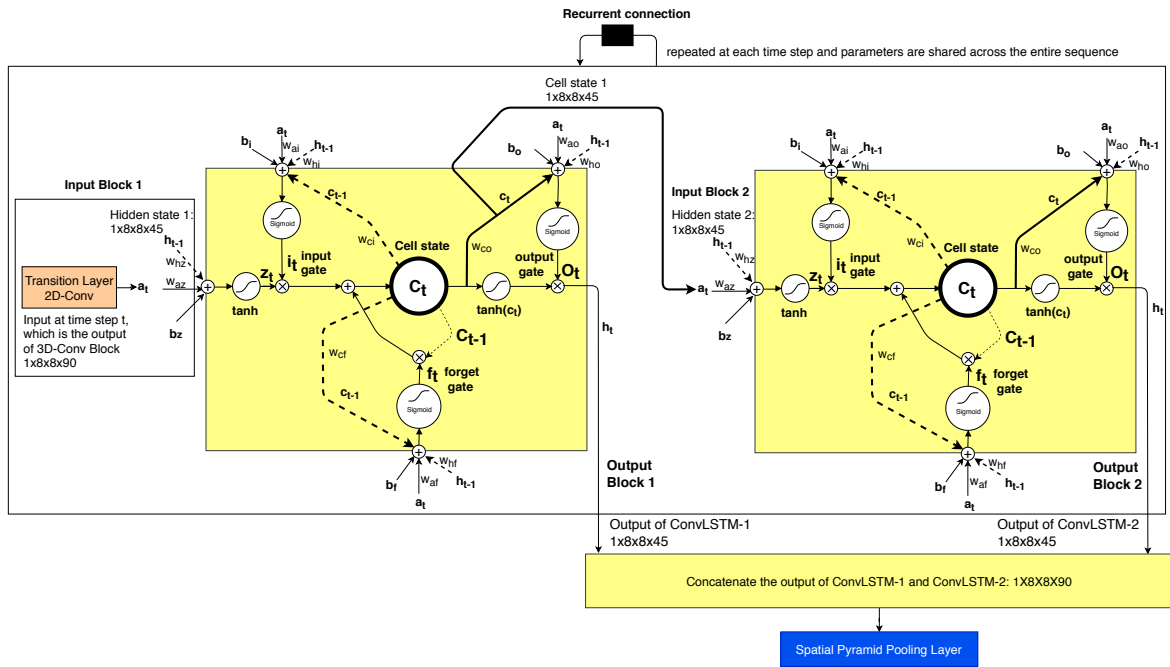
Recurrent connection

repeated at each time step and parameters are shared across the entire sequence

Cell state 1
1x8x8x45

Input Block 1

Hidden state 1:
1x8x8x45

$h_{t-1}$
$w_{hz}$
$w_{az}$
Transition Layer
2D-Conv
$a_t$

Input at time step t, which is the output of 3D-Conv Block
1x8x8x90

bz
tanh
$z_t$
$b_i$
$a_t$
$w_{ai}$
$h_{t-1}$
$w_{hi}$
Sigmoid
$i_t$ input gate
$c_{t-1}$
$w_{ci}$
Cell state
$c_t$
$C_{t-1}$
$w_{cf}$
$c_{t-1}$
$f_t$ forget gate
Sigmoid
$b_f$
$w_{af}$
$a_t$
$w_{hf}$
$h_{t-1}$
$b_o$
$a_t$
$w_{ao}$
$h_{t-1}$
$w_{ho}$
$c_t$
Sigmoid
$w_{co}$
output gate
$O_t$
tanh($c_t$)
$h_t$

Output
Block 1

Input Block 2

Hidden state 2:
1x8x8x45

$h_{t-1}$
$w_{hz}$
$a_t$
$w_{az}$
bz
tanh
$z_t$
$b_i$
$a_t$
$w_{ai}$
$h_{t-1}$
$w_{hi}$
Sigmoid
$i_t$ input gate
$c_{t-1}$
$w_{ci}$
Cell state
$c_t$
$C_{t-1}$
$w_{cf}$
$c_{t-1}$
$f_t$ forget gate
Sigmoid
$b_f$
$w_{af}$
$a_t$
$w_{hf}$
$h_{t-1}$
$b_o$
$a_t$
$w_{ao}$
$h_{t-1}$
$w_{ho}$
$c_t$
Sigmoid
$w_{co}$
output gate
$O_t$
tanh($c_t$)
$h_t$

Output
Block 2

Output of ConvLSTM-1
1x8x8x45

Output of ConvLSTM-2
1x8x8x45

Concatenate the output of ConvLSTM-1 and ConvLSTM-2: 1X8X8X90

Spatial Pyramid Pooling Layer